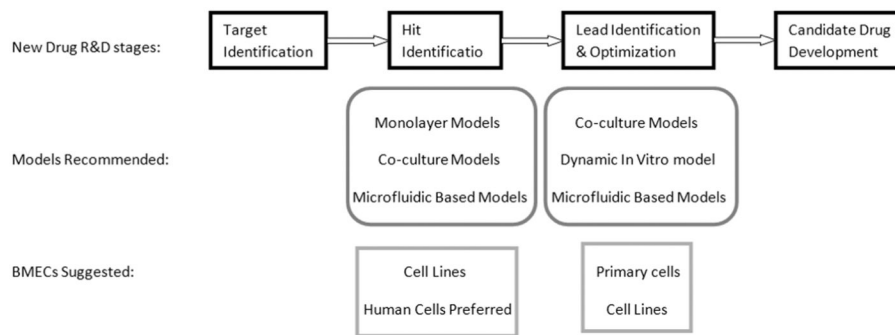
New Drug R&D stages:

Target Identification

Hit Identificatio

Lead Identification & Optimization

Candidate Drug Development

Models Recommended:

Monolayer Models

Co-culture Models

Microfluidic Based Models

Co-culture Models

Dynamic In Vitro model

Microfluidic Based Models

BMECs Suggested:

Cell Lines

Human Cells Preferred

Primary cells

Cell Lines